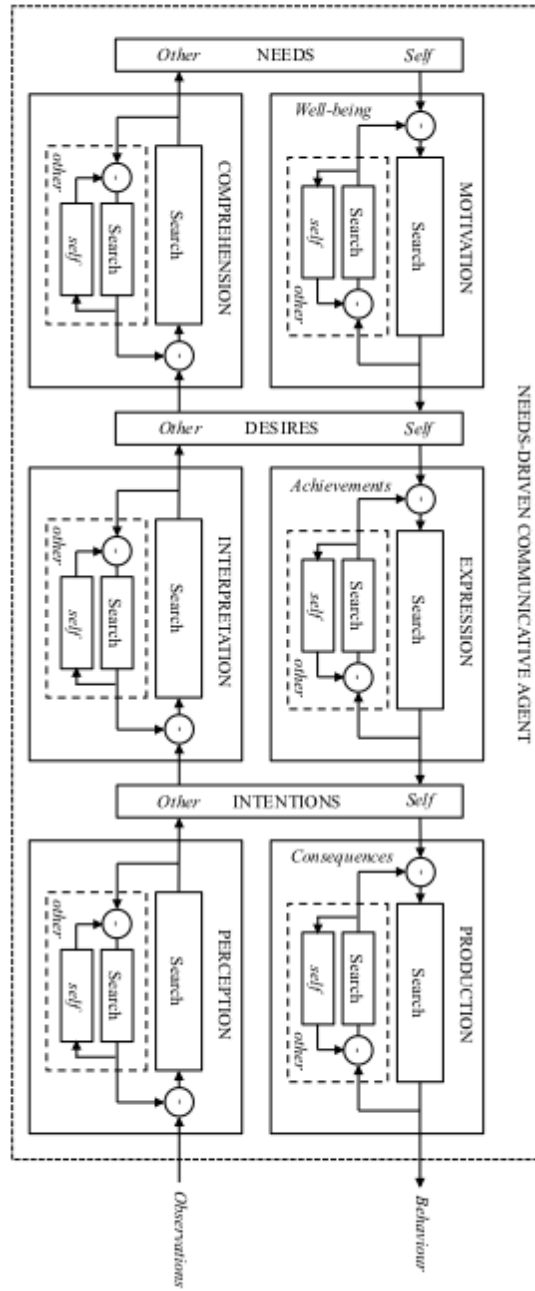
NEEDS-DRIVEN COMMUNICATIVE AGENT

Other NEEDS Self

Well-being

COMPREHENSION

other

self

Search

Search

MOTIVATION

self

Search

other

Search

Other DESIRES Self

Achievements

INTERPRETATION

other

self

Search

Search

EXPRESSION

self

Search

other

Search

Other INTENTIONS Self

Consequences

PERCEPTION

other

self

Search

Search

PRODUCTION

self

Search

other

Search

Observations

Behaviour